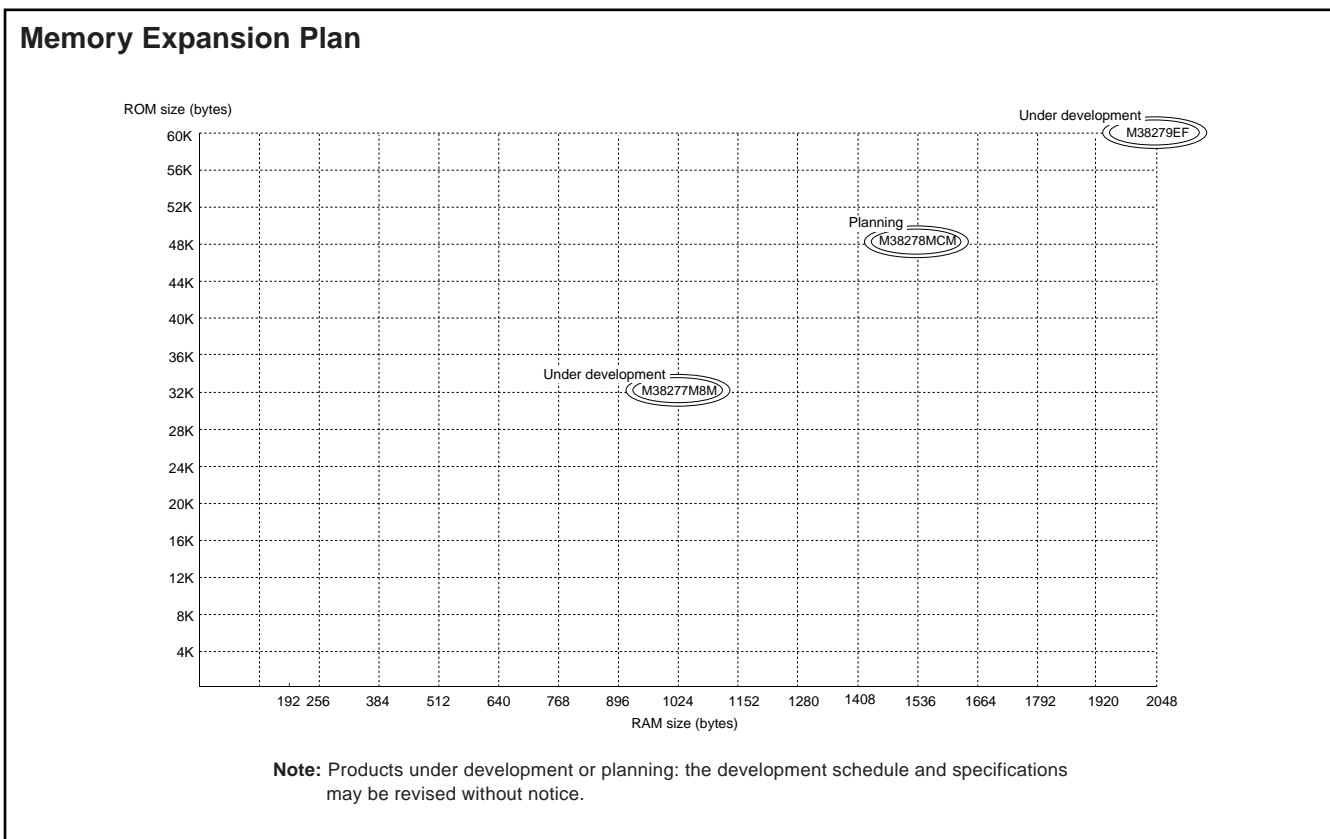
Memory Expansion Plan

ROM size (bytes)

60K
56K
52K
48K
44K
40K
36K
32K
28K
24K
20K
16K
12K
8K
4K

Under development
M38279EF

Planning
M38278MCM

Under development
M38277M8M

192 256 384 512 640 768 896 1024 1152 1280 1408 1536 1664 1792 1920 2048

RAM size (bytes)

Note: Products under development or planning: the development schedule and specifications may be revised without notice.